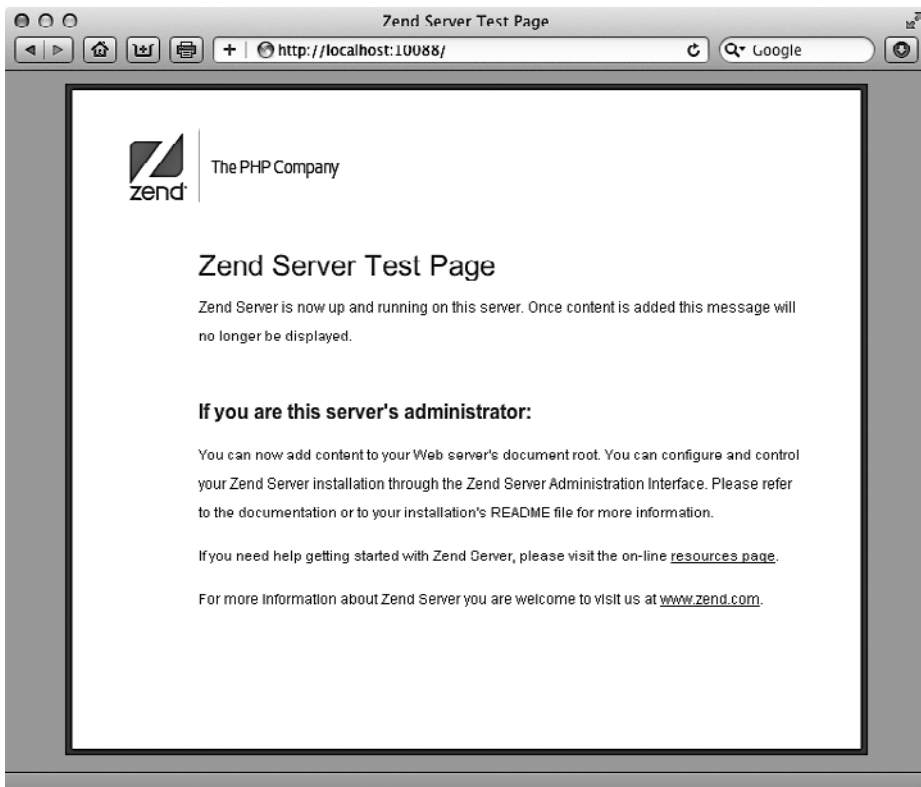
Zend Server Test Page

+ http://localhost:10088/

Google

zend

The PHP Company

Zend Server Test Page

Zend Server is now up and running on this server. Once content is added this message will no longer be displayed.

If you are this server's administrator:

You can now add content to your Web server's document root. You can configure and control your Zend Server installation through the Zend Server Administration Interface. Please refer to the documentation or to your installation's README file for more information.

If you need help getting started with Zend Server, please visit the on-line resources page.

For more information about Zend Server you are welcome to visit us at www.zend.com.